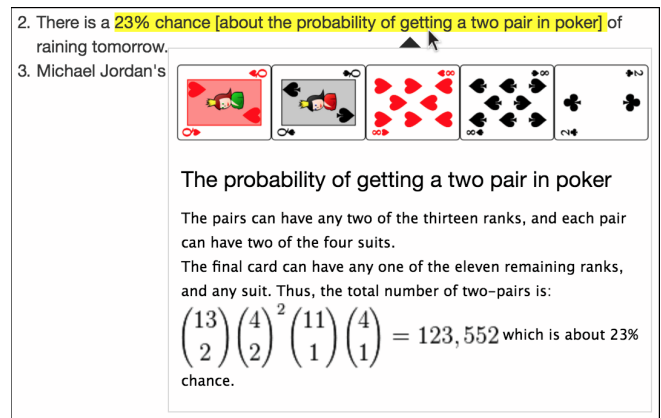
2. There is a 23% chance [about the probability of getting a two pair in poker] of raining tomorrow.

3. Michael Jordan's

Q Q Q Q 8 8 8 8 2 2

The probability of getting a two pair in poker

The pairs can have any two of the thirteen ranks, and each pair can have two of the four suits.
The final card can have any one of the eleven remaining ranks, and any suit. Thus, the total number of two-pairs is:

$\binom{13}{2}\binom{4}{2}^2\binom{11}{1}\binom{4}{1} = 123,552$ which is about 23% chance.